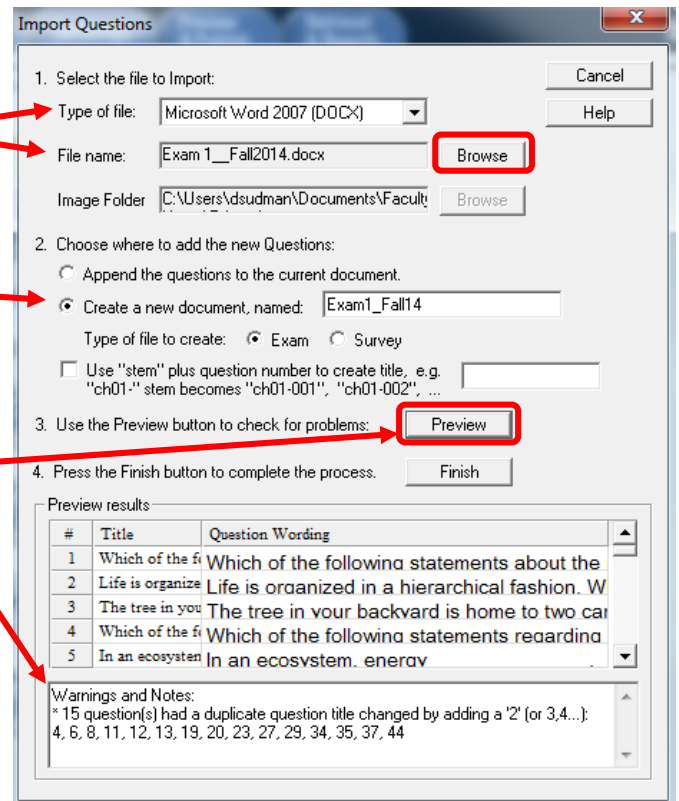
Import Questions

1. Select the file to Import:

Cancel

Type of file: Microsoft Word 2007 (DOCX)

Help

File name: Exam 1__Fall2014.docx

Browse

Image Folder C:\Users\dsudman\Documents\Faculty

Browse

2. Choose where to add the new Questions:

Append the questions to the current document.

Create a new document, named: Exam1_Fall14

Type of file to create: Exam Survey

Use "stem" plus question number to create title, e.g. "ch01-" stem becomes "ch01-001", "ch01-002", ...

3. Use the Preview button to check for problems:

Preview

4. Press the Finish button to complete the process.

Finish

Preview results

| # | Title | Question Wording |
|---|---|---|
| 1 | Which of the f | Which of the following statements about the |
| 2 | Life is organiz | Life is organized in a hierarchical fashion. W |
| 3 | The tree in you | The tree in your backyard is home to two car |
| 4 | Which of the f | Which of the following statements regarding |
| 5 | In an ecosysten | In an ecosystem, energy |

Warnings and Notes:
* 15 question(s) had a duplicate question title changed by adding a '2' (or 3,4...):
4, 6, 8, 11, 12, 13, 19, 20, 23, 27, 29, 34, 35, 37, 44